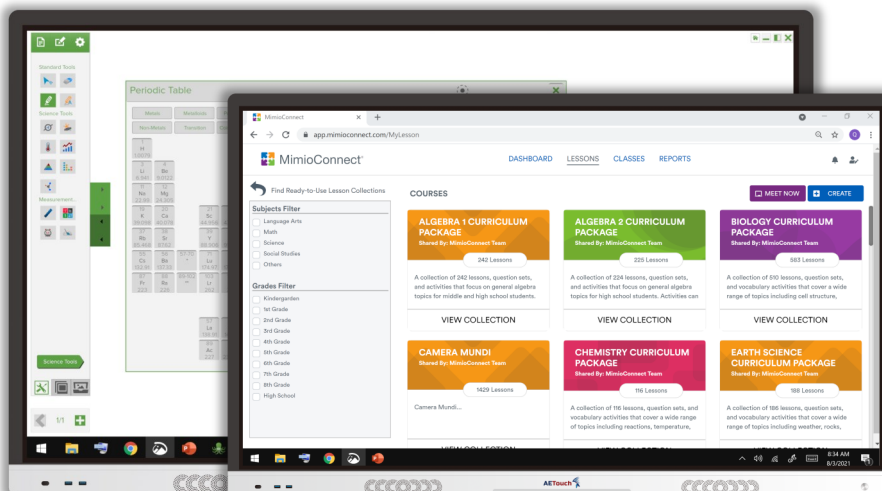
Standard Tools

Science Tools

Measurement

Periodic Table

Metals

Metalloids

Non-Metals

Transition

H

Li

Be

Na

Mg

K

Ca

Sc

Rb

Sr

Y

Cs

Ba

Fr

Ra

La

Ac

Science Tools

1/1

MimioConnect

app.mimioconnect.com/MyLesson

MimioConnect

DASHBOARD LESSONS CLASSES REPORTS

Find Ready-to-Use Lesson Collections

Subjects Filter

Language Arts

Math

Science

Social Studies

Others

Grades Filter

Kindergarden

1st Grade

2nd Grade

3rd Grade

4th Grade

5th Grade

6th Grade

7th Grade

8th Grade

High School

COURSES

MEET NOW

CREATE

ALGEBRA 1 CURRICULUM PACKAGE
Shared By: MimioConnect Team
242 Lessons
A collection of 242 lessons, question sets, and activities that focus on general algebra topics for middle and high school students.
VIEW COLLECTION

ALGEBRA 2 CURRICULUM PACKAGE
Shared By: MimioConnect Team
225 Lessons
A collection of 224 lessons, question sets, and activities that focus on general algebra topics for high school students. Activities can
VIEW COLLECTION

BIOLOGY CURRICULUM PACKAGE
Shared By: MimioConnect Team
583 Lessons
A collection of 510 lessons, question sets, and vocabulary activities that cover a wide range of topics including cell structure,
VIEW COLLECTION

CAMERA MUNDI
Shared By: MimioConnect Team
1429 Lessons
Camera Mundi...
VIEW COLLECTION

CHEMISTRY CURRICULUM PACKAGE
Shared By: MimioConnect Team
116 Lessons
A collection of 116 lessons, question sets, and vocabulary activities that cover a wide range of topics including reactions, temperature,

EARTH SCIENCE CURRICULUM PACKAGE
Shared By: MimioConnect Team
188 Lessons
A collection of 186 lessons, question sets, and vocabulary activities that cover a wide range of topics including weather, rocks,

8:34 AM
8/3/2021

AETouch